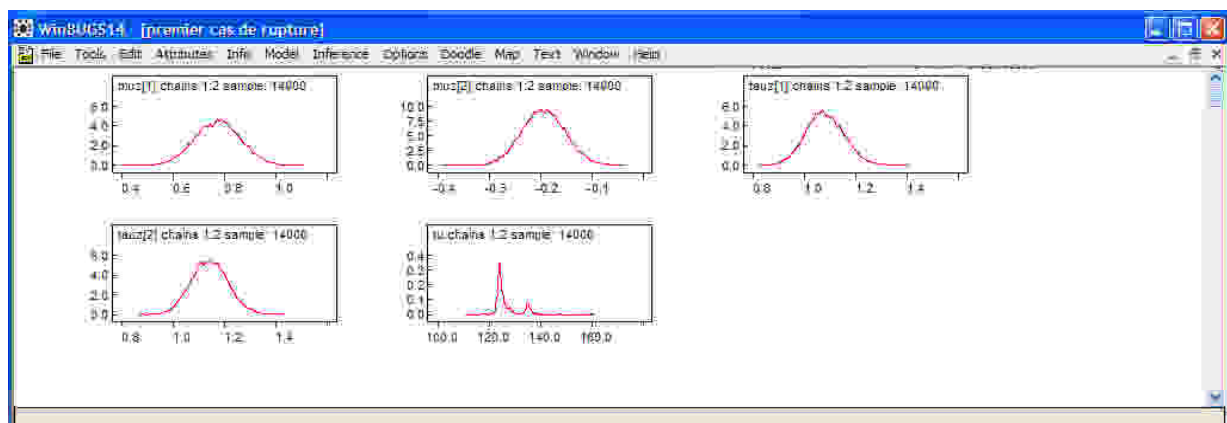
WinBUGS14 - [premier cas de rupture]

File Tools Edit Attributes Info Model Inference Options Doodle Map Text Window Help

muz[1] chains 1:2 sample: 14000
6.0
4.0
2.0
0.0
0.4 0.6 0.8 1.0

muz[2] chains 1:2 sample: 14000
10.0
7.5
5.0
2.5
0.0
-0.4 -0.3 -0.2 -0.1

tauz[1] chains 1:2 sample: 14000
6.0
4.0
2.0
0.0
0.8 1.0 1.2 1.4

tauz[2] chains 1:2 sample: 14000
6.0
4.0
2.0
0.0
0.8 1.0 1.2 1.4

tu chains 1:2 sample: 14000
0.4
0.3
0.2
0.1
0.0
100.0 120.0 140.0 160.0